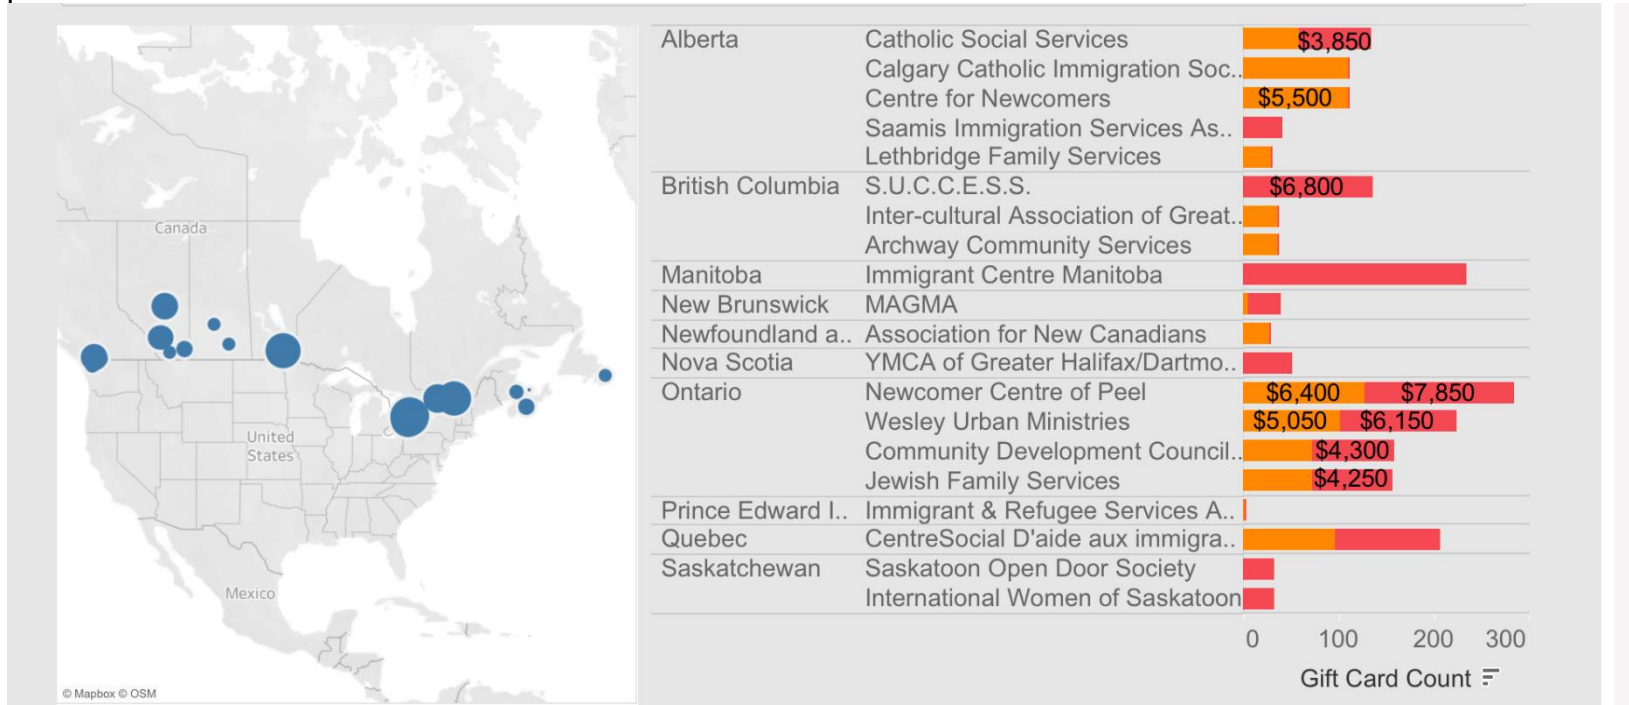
Canada

United States

Mexico

© Mapbox © OSM

| | | |
|---|---|---|
| Alberta | Catholic Social Services | $3,850 |
| | Calgary Catholic Immigration Soc.. | |
| | Centre for Newcomers | $5,500 |
| | Saamis Immigration Services As.. | |
| | Lethbridge Family Services | |
| British Columbia | S.U.C.C.E.S.S. | $6,800 |
| | Inter-cultural Association of Great.. | |
| | Archway Community Services | |
| Manitoba | Immigrant Centre Manitoba | |
| New Brunswick | MAGMA | |
| Newfoundland a.. | Association for New Canadians | |
| Nova Scotia | YMCA of Greater Halifax/Dartmo.. | |
| Ontario | Newcomer Centre of Peel | $6,400 $7,850 |
| | Wesley Urban Ministries | $5,050 $6,150 |
| | Community Development Council.. | $4,300 |
| | Jewish Family Services | $4,250 |
| Prince Edward I.. | Immigrant & Refugee Services A.. | |
| Quebec | CentreSocial D'aide aux immigra.. | |
| Saskatchewan | Saskatoon Open Door Society | |
| | International Women of Saskatoon | |

0 100 200 300

Gift Card Count